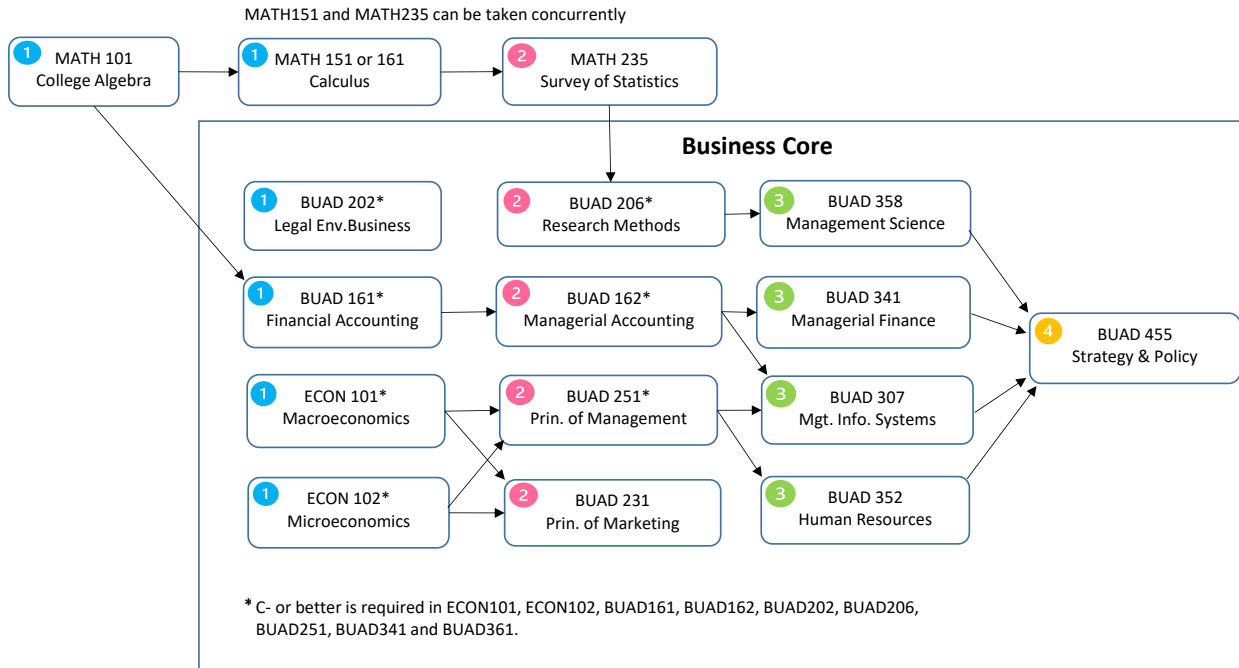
MATH151 and MATH235 can be taken concurrently

1 MATH 101
College Algebra

1 MATH 151 or 161
Calculus

2 MATH 235
Survey of Statistics

Business Core

1 BUAD 202*
Legal Env.Business

2 BUAD 206*
Research Methods

3 BUAD 358
Management Science

1 BUAD 161*
Financial Accounting

2 BUAD 162*
Managerial Accounting

3 BUAD 341
Managerial Finance

4 BUAD 455
Strategy & Policy

1 ECON 101*
Macroeconomics

2 BUAD 251*
Prin. of Management

3 BUAD 307
Mgt. Info. Systems

1 ECON 102*
Microeconomics

2 BUAD 231
Prin. of Marketing

3 BUAD 352
Human Resources

* C- or better is required in ECON101, ECON102, BUAD161, BUAD162, BUAD202, BUAD206, BUAD251, BUAD341 and BUAD361.